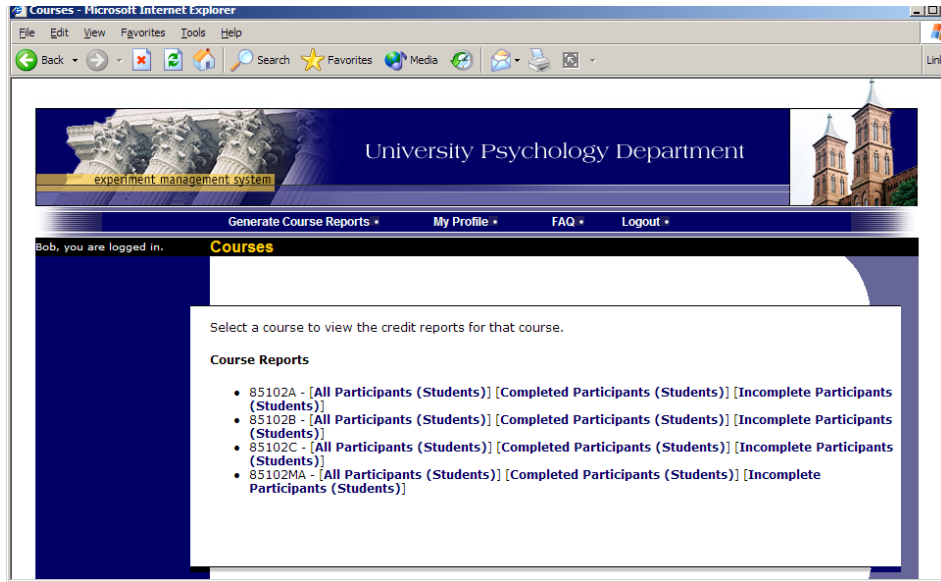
Courses - Microsoft Internet Explorer

File Edit View Favorites Tools Help

Back Search Favorites Media

Link

experiment management system

University Psychology Department

Generate Course Reports • My Profile • FAQ • Logout •

Bob, you are logged in.

Courses

Select a course to view the credit reports for that course.

Course Reports

- 85102A - [All Participants (Students)] [Completed Participants (Students)] [Incomplete Participants (Students)]
- 85102B - [All Participants (Students)] [Completed Participants (Students)] [Incomplete Participants (Students)]
- 85102C - [All Participants (Students)] [Completed Participants (Students)] [Incomplete Participants (Students)]
- 85102MA - [All Participants (Students)] [Completed Participants (Students)] [Incomplete Participants (Students)]